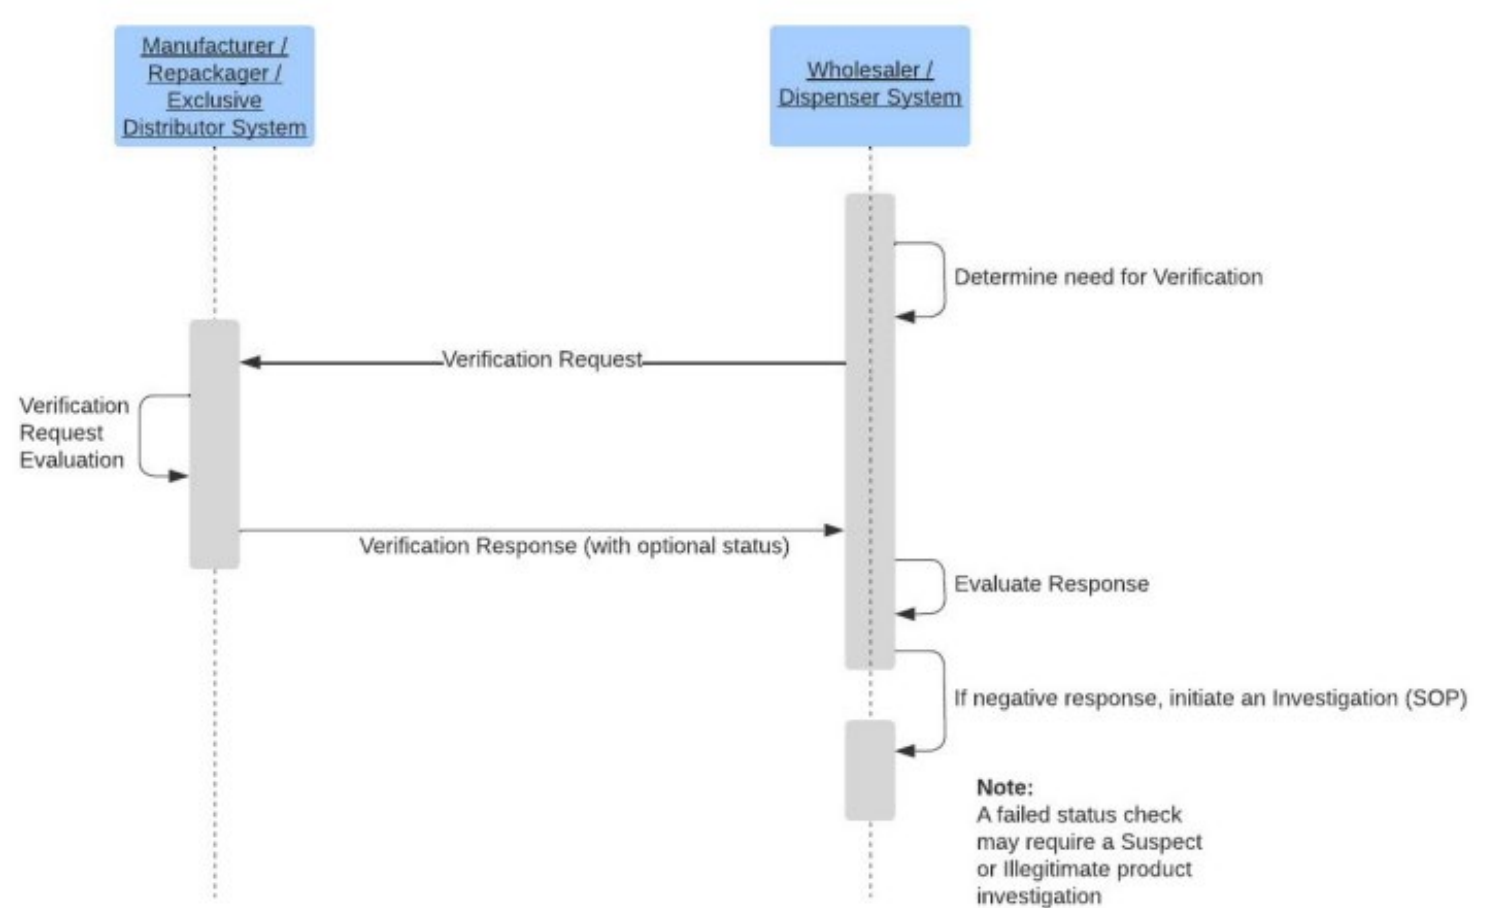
Manufacturer / Repackager / Exclusive Distributor System

Wholesaler / Dispenser System

Determine need for Verification

Verification Request

Verification Request Evaluation

Verification Response (with optional status)

Evaluate Response

If negative response, initiate an Investigation (SOP)

Note:
A failed status check may require a Suspect or Illegitimate product investigation